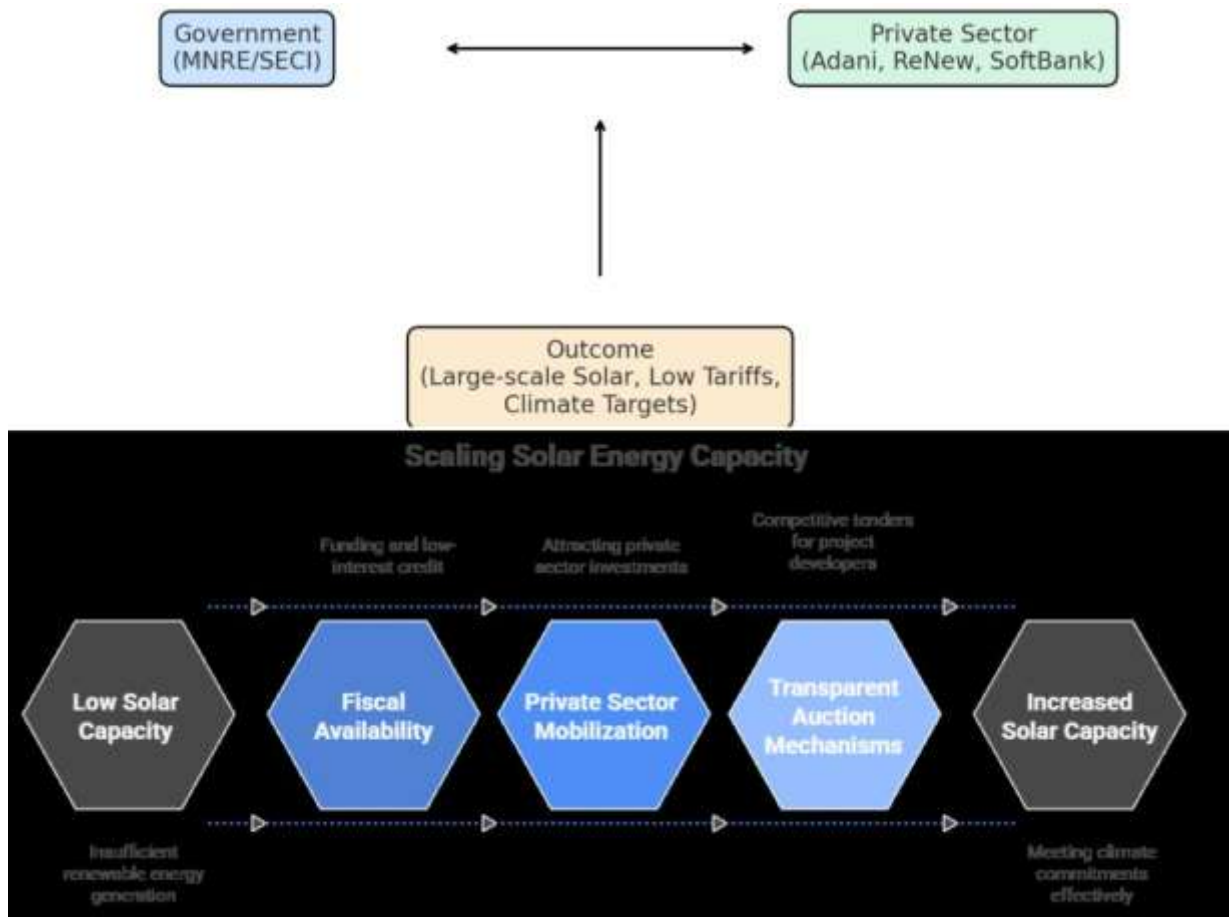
Government
(MNRE/SECI)

Private Sector
(Adani, ReNew, SoftBank)

Outcome
(Large-scale Solar, Low Tariffs, Climate Targets)

Scaling Solar Energy Capacity

Funding and low-interest credit

Attracting private sector investments

Competitive tenders for project developers

Low Solar Capacity

Fiscal Availability

Private Sector Mobilization

Transparent Auction Mechanisms

Increased Solar Capacity

Insufficient renewable energy generation

Meeting climate commitments effectively